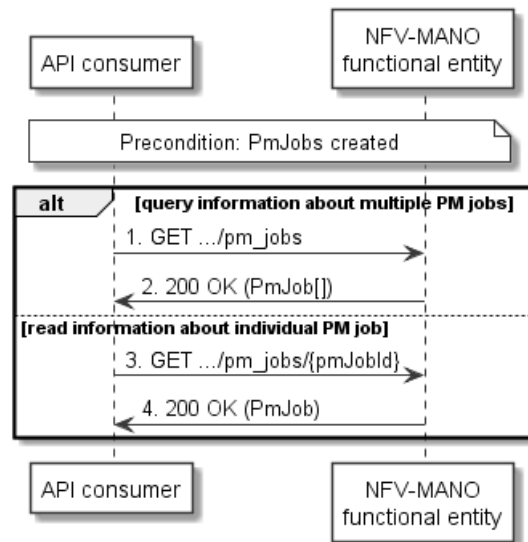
API consumer

NFV-MANO functional entity

Precondition: PmJobs created

alt

[query information about multiple PM jobs]

1. GET .../pm_jobs

2. 200 OK (PmJob[])

[read information about individual PM job]

3. GET .../pm_jobs/{pmJobId}

4. 200 OK (PmJob)

API consumer

NFV-MANO functional entity